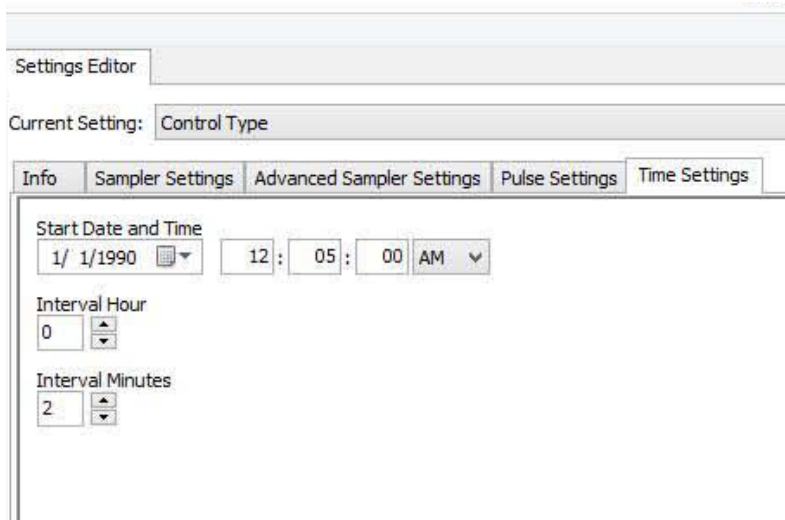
Settings Editor

Current Setting: Control Type

Info | Sampler Settings | Advanced Sampler Settings | Pulse Settings | Time Settings

Start Date and Time
1/ 1/1990 12 : 05 : 00 AM

Interval Hour
0

Interval Minutes
2